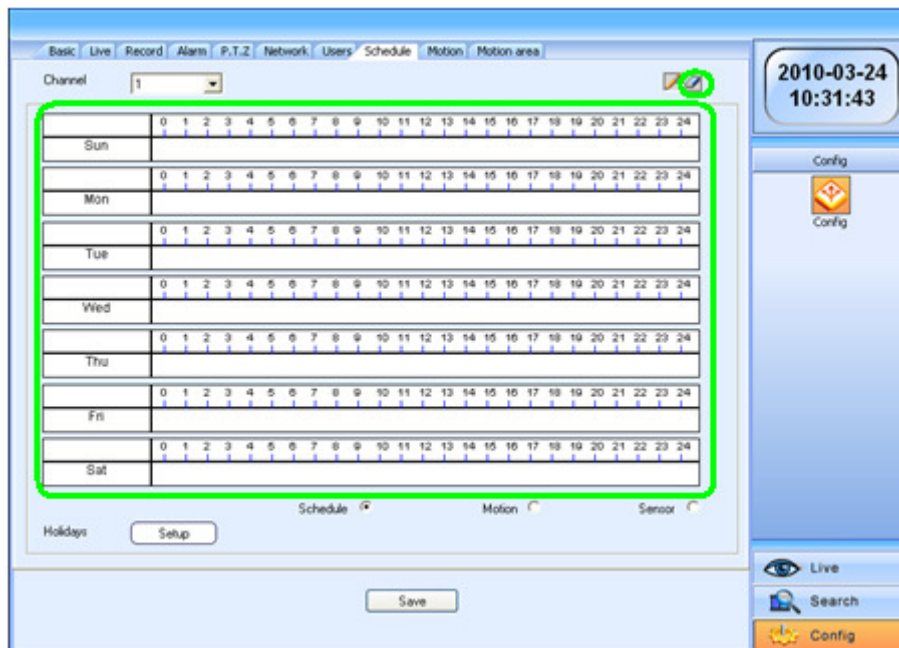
Basic Live Record Alarm P.T.Z Network Users Schedule Motion Motion area

Channel 1

2010-03-24
10:31:43

| | 0 1 2 3 4 5 6 7 8 9 10 11 12 13 14 15 16 17 18 19 20 21 22 23 24 |
|---|---|
| Sun | |

| | 0 1 2 3 4 5 6 7 8 9 10 11 12 13 14 15 16 17 18 19 20 21 22 23 24 |
|---|---|
| Mon | |

| | 0 1 2 3 4 5 6 7 8 9 10 11 12 13 14 15 16 17 18 19 20 21 22 23 24 |
|---|---|
| Tue | |

| | 0 1 2 3 4 5 6 7 8 9 10 11 12 13 14 15 16 17 18 19 20 21 22 23 24 |
|---|---|
| Wed | |

| | 0 1 2 3 4 5 6 7 8 9 10 11 12 13 14 15 16 17 18 19 20 21 22 23 24 |
|---|---|
| Thu | |

| | 0 1 2 3 4 5 6 7 8 9 10 11 12 13 14 15 16 17 18 19 20 21 22 23 24 |
|---|---|
| Fri | |

| | 0 1 2 3 4 5 6 7 8 9 10 11 12 13 14 15 16 17 18 19 20 21 22 23 24 |
|---|---|
| Sat | |

Schedule Motion Sensor

Holidays Setup

Save

Config

Config

Live

Search

Config